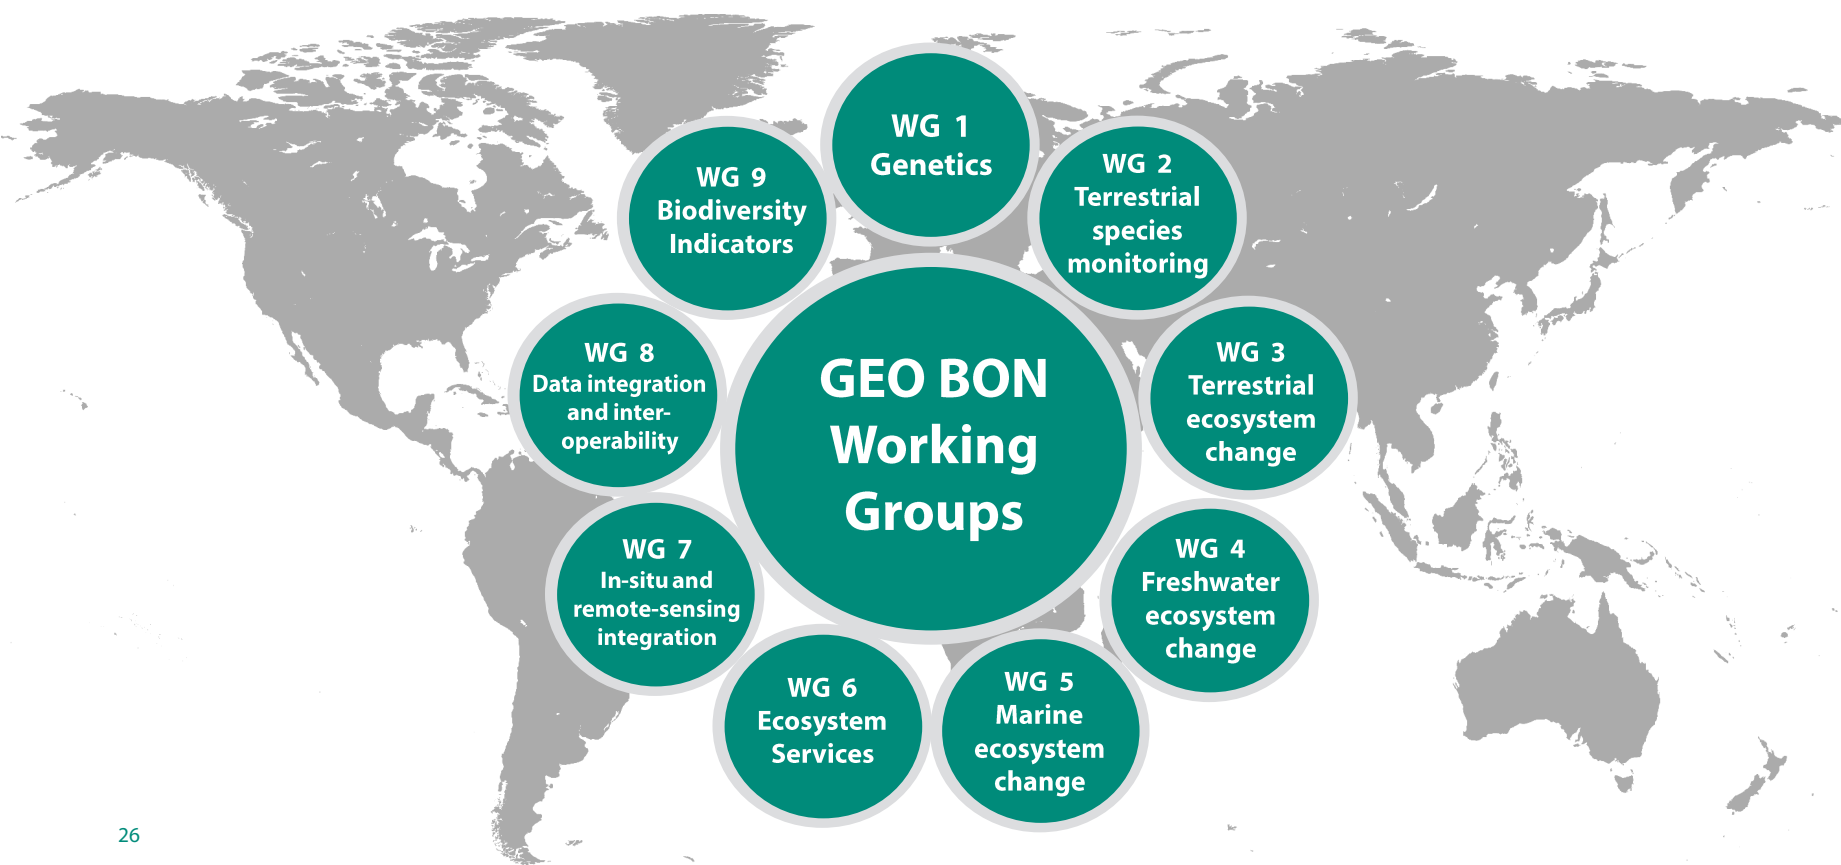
GEO BON Working Groups

WG 1 Genetics

WG 2 Terrestrial species monitoring

WG 3 Terrestrial ecosystem change

WG 4 Freshwater ecosystem change

WG 5 Marine ecosystem change

WG 6 Ecosystem Services

WG 7 In-situ and remote-sensing integration

WG 8 Data integration and interoperability

WG 9 Biodiversity Indicators

26